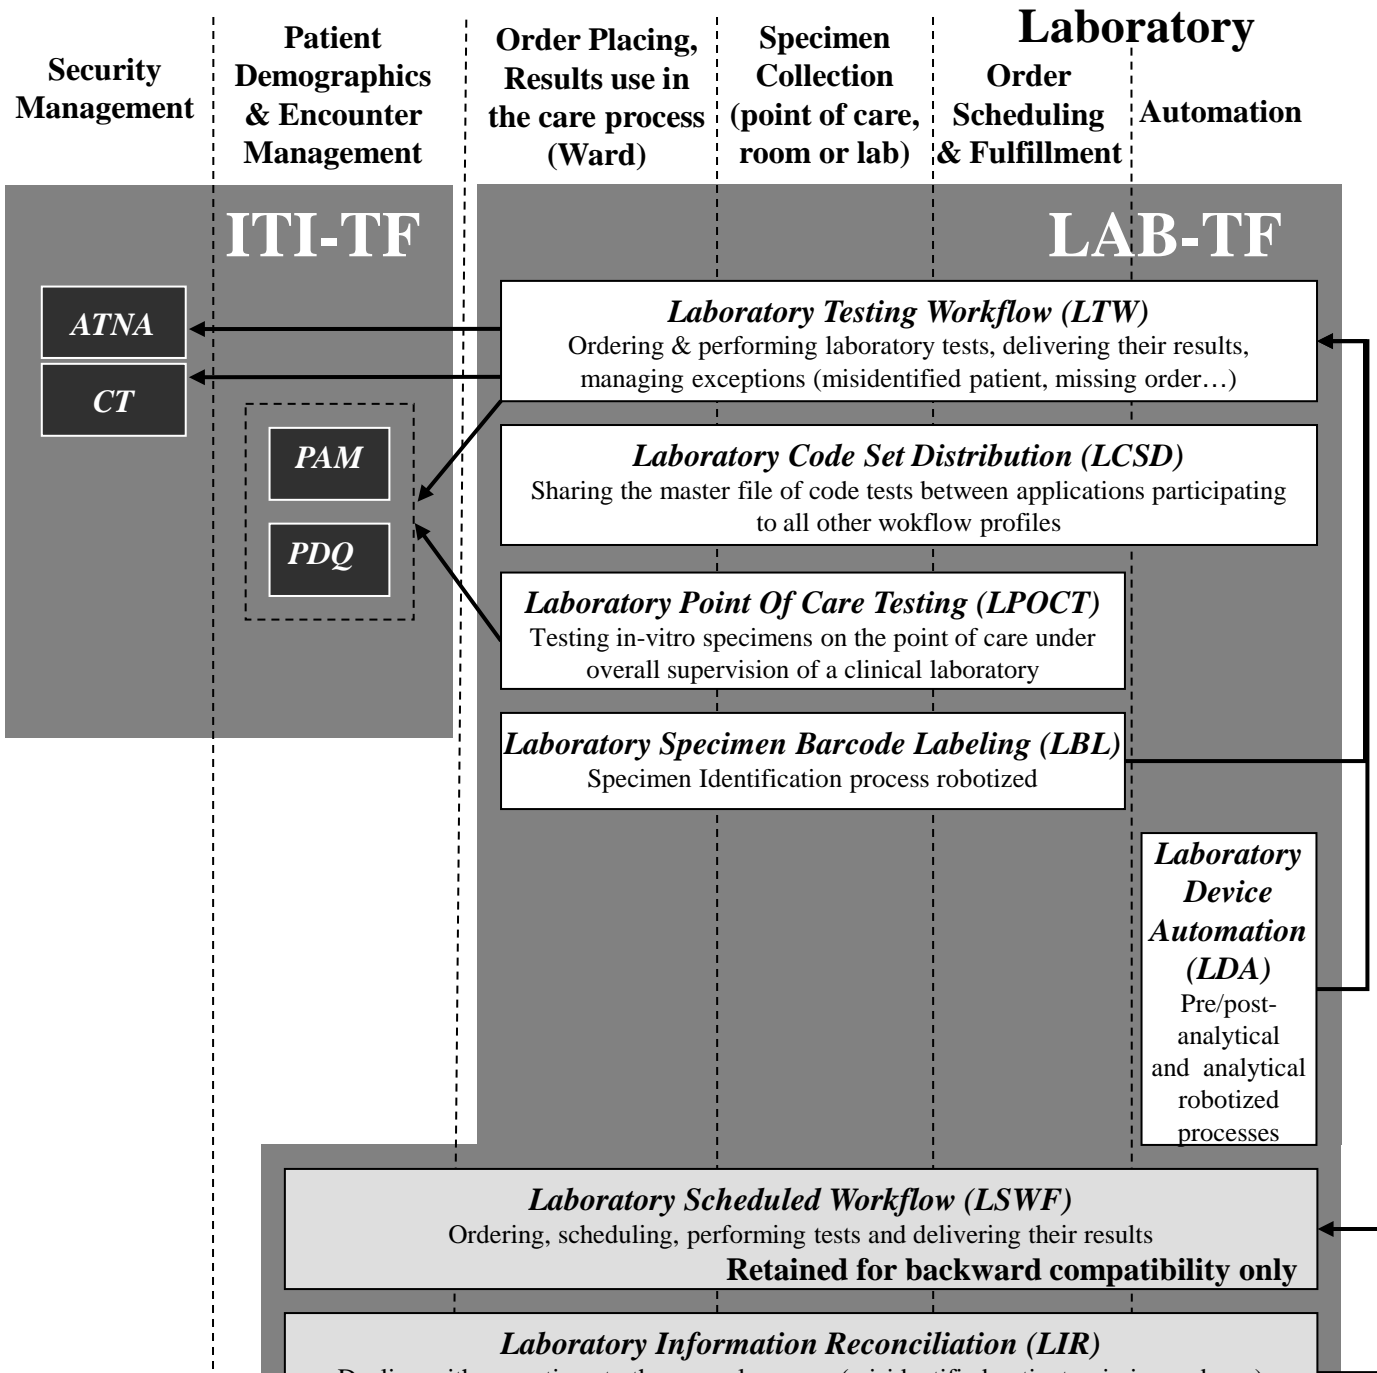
Security Management

Patient Demographics & Encounter Management

Order Placing, Results use in the care process (Ward)

Specimen Collection (point of care, room or lab)

Laboratory

Order Scheduling & Fulfillment

Automation

ITI-TF

LAB-TF

ATNA

CT

PAM

PDQ

*Laboratory Testing Workflow (LTW)*
Ordering & performing laboratory tests, delivering their results, managing exceptions (misidentified patient, missing order…)

*Laboratory Code Set Distribution (LCSD)*
Sharing the master file of code tests between applications participating to all other wokflow profiles

*Laboratory Point Of Care Testing (LPOCT)*
Testing in-vitro specimens on the point of care under overall supervision of a clinical laboratory

*Laboratory Specimen Barcode Labeling (LBL)*
Specimen Identification process robotized

*Laboratory Device Automation (LDA)*
Pre/post-analytical and analytical robotized processes

*Laboratory Scheduled Workflow (LSWF)*
Ordering, scheduling, performing tests and delivering their results
Retained for backward compatibility only

*Laboratory Information Reconciliation (LIR)*
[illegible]